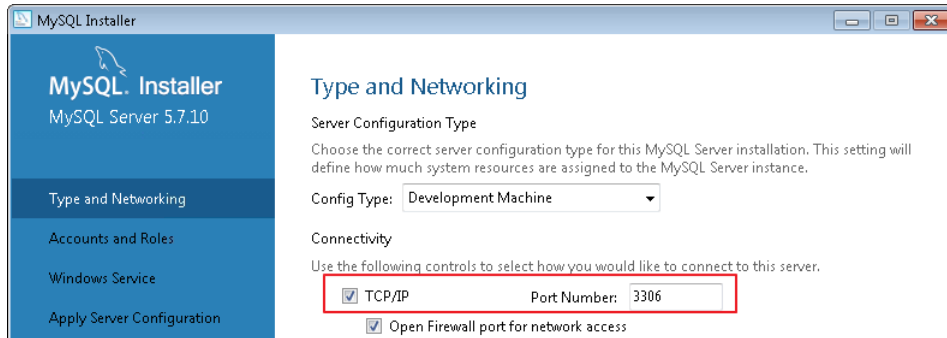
MySQL Installer

MySQL. Installer
MySQL Server 5.7.10

Type and Networking

Accounts and Roles

Windows Service

Apply Server Configuration

Type and Networking

Server Configuration Type

Choose the correct server configuration type for this MySQL Server installation. This setting will define how much system resources are assigned to the MySQL Server instance.

Config Type: Development Machine

Connectivity

Use the following controls to select how you would like to connect to this server.

TCP/IP Port Number: 3306

Open Firewall port for network access